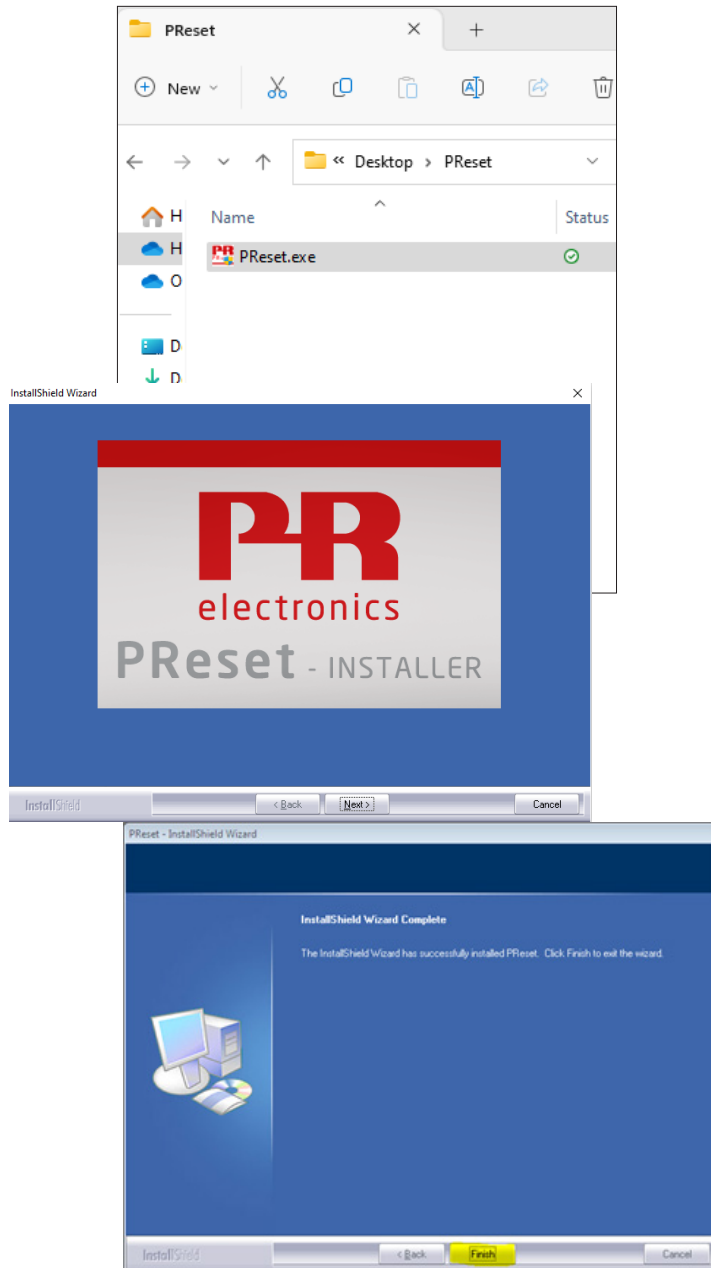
PReset

New

« Desktop › PReset

H
H
O
D
D

Name

Status

PReset.exe

InstallShield Wizard

PR
electronics
PReset - INSTALLER

InstallShield

< Back

Next >

Cancel

PReset - InstallShield Wizard

InstallShield Wizard Complete

The InstallShield Wizard has successfully installed PReset. Click Finish to exit the wizard.

InstallShield

< Back

Finish

Cancel